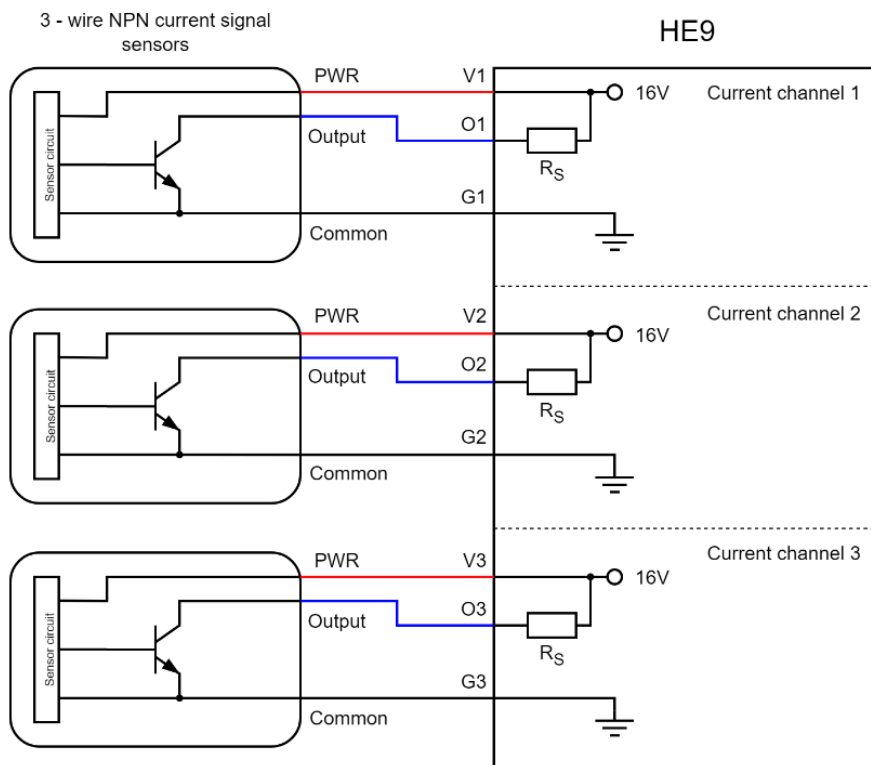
3 - wire NPN current signal sensors

HE9

Sensor circuit

PWR

V1

16V

Current channel 1

Output

O1

$R_S$

G1

Common

Sensor circuit

PWR

V2

16V

Current channel 2

Output

O2

$R_S$

G2

Common

Sensor circuit

PWR

V3

16V

Current channel 3

Output

O3

$R_S$

G3

Common